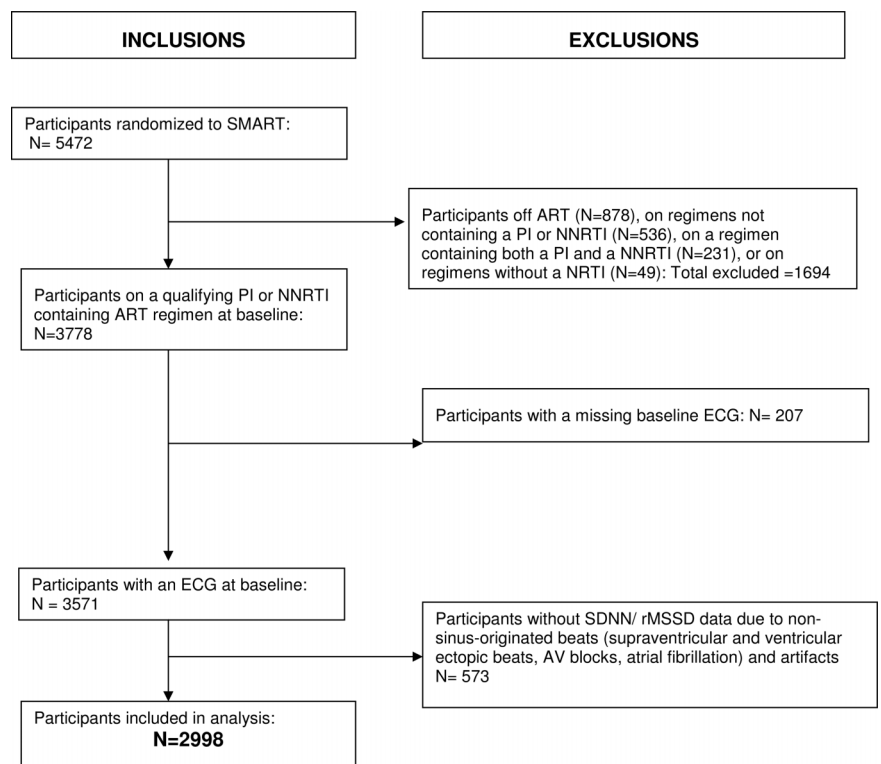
INCLUSIONS

EXCLUSIONS

Participants randomized to SMART: N= 5472

Participants off ART (N=878), on regimens not containing a PI or NNRTI (N=536), on a regimen containing both a PI and a NNRTI (N=231), or on regimens without a NRTI (N=49): Total excluded =1694

Participants on a qualifying PI or NNRTI containing ART regimen at baseline: N=3778

Participants with a missing baseline ECG: N= 207

Participants with an ECG at baseline: N = 3571

Participants without SDNN/ rMSSD data due to non-sinus-originated beats (supraventricular and ventricular ectopic beats, AV blocks, atrial fibrillation) and artifacts N= 573

Participants included in analysis:
N=2998